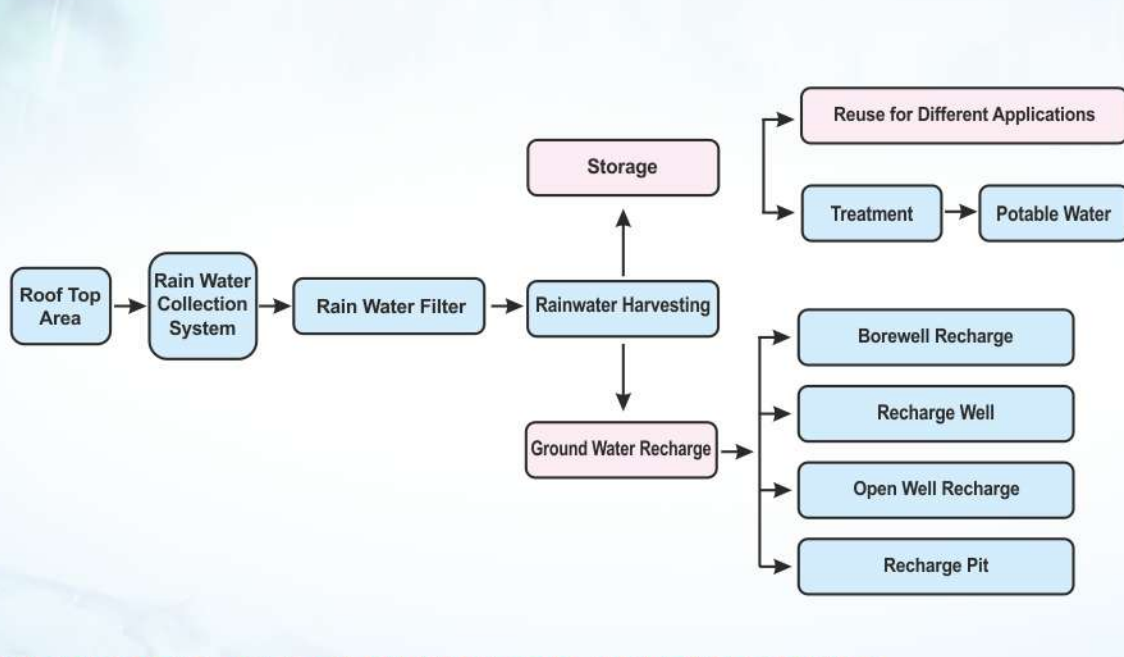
Roof Top Area

Rain Water Collection System

Rain Water Filter

Rainwater Harvesting

Storage

Reuse for Different Applications

Treatment

Potable Water

Ground Water Recharge

Borewell Recharge

Recharge Well

Open Well Recharge

Recharge Pit